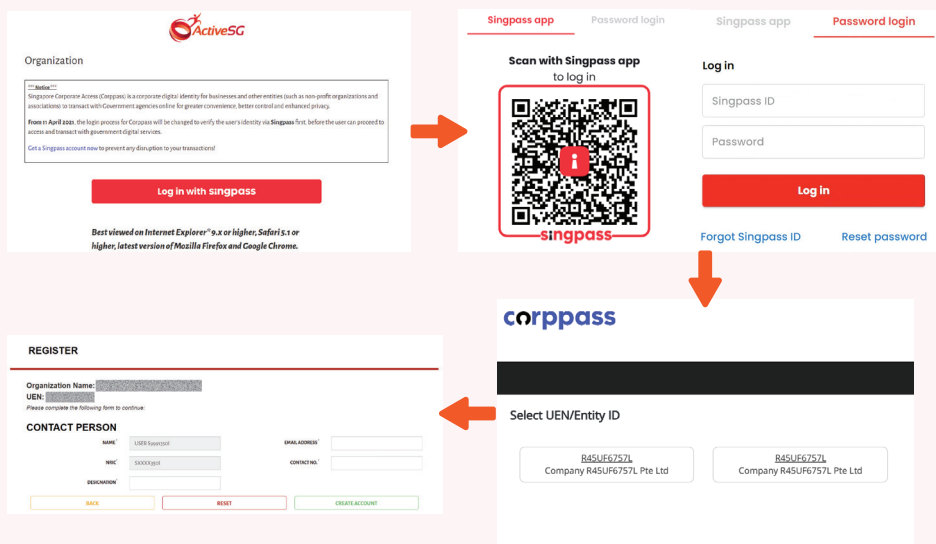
ActiveSG

Organization

*** Notice***
Singpore Corporate Access (Corppass) is a corporate digital identity for businesses and other entities (such as non-profit organizations and associations) to transact with Government agencies online for greater convenience, better control and enhanced privacy.

From in April 2021, the login process for Corppass will be changed to verify the user's identity via Singpass first, before the user can proceed to access and transact with government digital services.

Get a Singpass account now to prevent any disruption to your transactions!

Log in with singpass

Best viewed on Internet Explorer® 9.x or higher, Safari 5.1 or higher, latest version of Mozilla Firefox and Google Chrome.

Singpass app | Password login

Scan with Singpass app to log in

singpass

Singpass app | Password login

Log in

Singpass ID

Password

Log in

Forgot Singpass ID | Reset password

corppass

Select UEN/Entity ID

R45UF6757L
Company R45UF6757L Pte Ltd

R45UF6757L
Company R45UF6757L Pte Ltd

REGISTER

Organization Name: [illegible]
UEN: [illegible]
Please complete the following form to continue:

CONTACT PERSON

NAME* USER S9990330I

EMAIL ADDRESS*

NRIC* SXXXX330I

CONTACT NO.*

DESIGNATION*

BACK | RESET | CREATE ACCOUNT